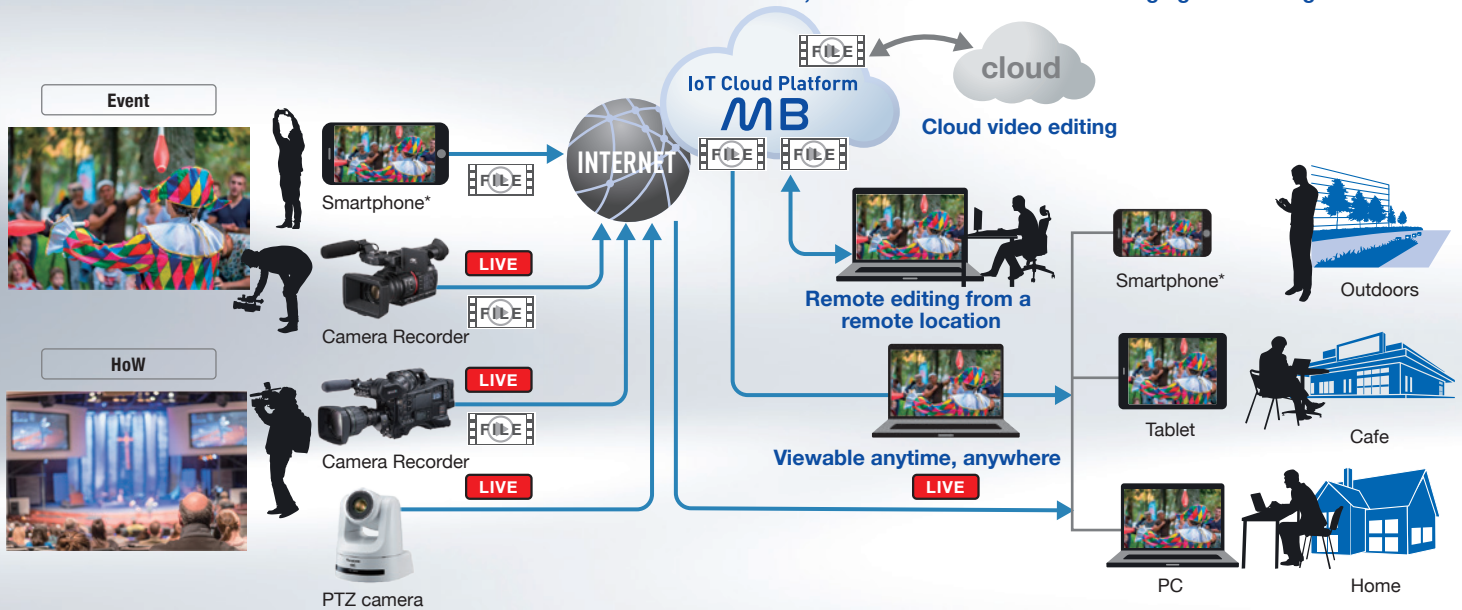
Event

HoW

Smartphone*

FILE

LIVE

FILE

Camera Recorder

LIVE

FILE

Camera Recorder

LIVE

PTZ camera

INTERNET

FILE

IoT Cloud Platform

MB

FILE

FILE

cloud

Cloud video editing

Remote editing from a remote location

Viewable anytime, anywhere

LIVE

Smartphone*

Outdoors

Tablet

Cafe

PC

Home